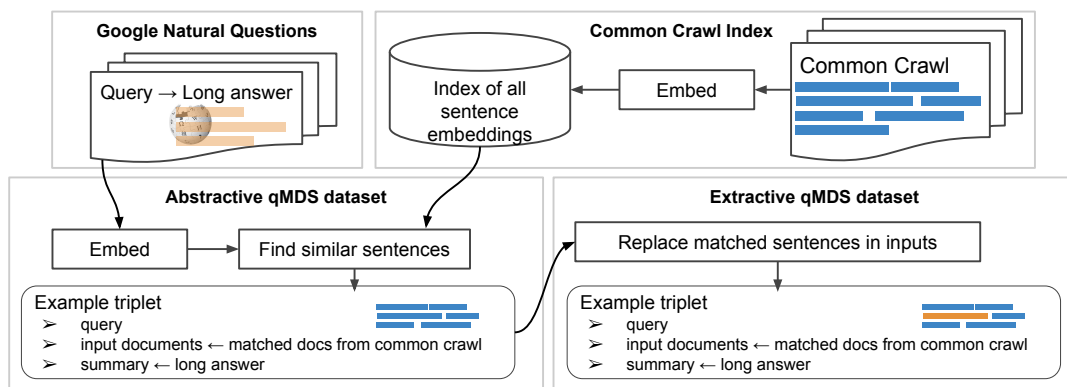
Google Natural Questions

Query → Long answer

Common Crawl Index

Index of all sentence embeddings

Embed

Common Crawl

Abstractive qMDS dataset

Embed

Find similar sentences

Example triplet
➢ query
➢ input documents ← matched docs from common crawl
➢ summary ← long answer

Extractive qMDS dataset

Replace matched sentences in inputs

Example triplet
➢ query
➢ input documents ← matched docs from common crawl
➢ summary ← long answer